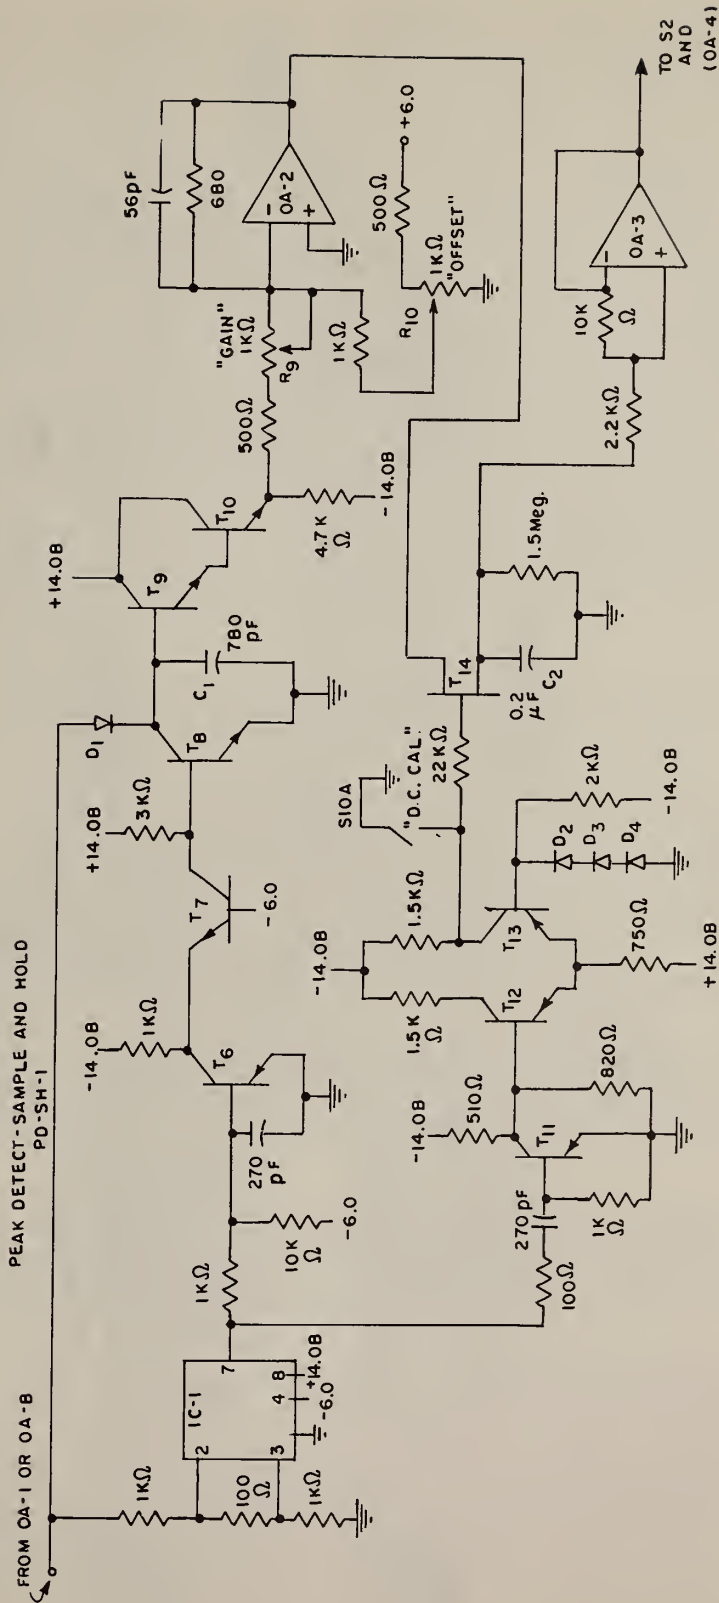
PEAK DETECT-SAMPLE AND HOLD
PD-SH-1

FROM OA-1 OR OA-8

1KΩ
100 Ω
1KΩ
IC-1
2
3
7
4
8
+14.08
-6.0
1KΩ
10K Ω
-6.0
270 pF
-14.08
1KΩ
$T_6$
$T_7$
-6.0
+14.08
3KΩ
$T_8$
$D_1$
$C_1$
780 pF
+14.08
$T_9$
$T_{10}$
4.7K Ω
-14.08
500Ω
"GAIN" 1KΩ
$R_9$
1KΩ
56pF
680
OA-2
500Ω
+6.0
$R_{10}$
1KΩ "OFFSET"

-14.08
510Ω
270pF
100Ω
$T_{11}$
1K Ω
820Ω
-14.08
1.5K Ω
1.5KΩ
$T_{12}$
$T_{13}$
750Ω
+14.08
$D_2$
$D_3$
$D_4$
2KΩ
-14.08
S10A
"D.C. CAL."
22KΩ
$T_{14}$
0.2 µF
$C_2$
1.5Meg.
2.2KΩ
10K Ω
OA-3
TO S2 AND (OA-4)